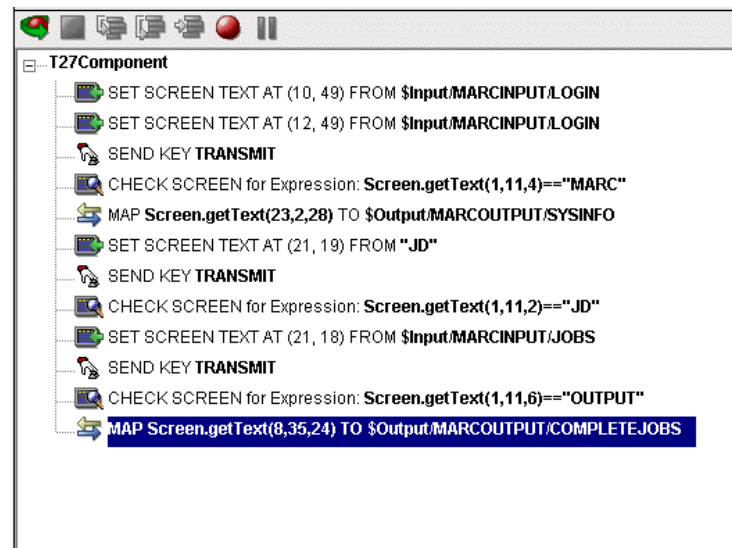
T27Component

SET SCREEN TEXT AT (10, 49) FROM $Input/MARCINPUT/LOGIN

SET SCREEN TEXT AT (12, 49) FROM $Input/MARCINPUT/LOGIN

SEND KEY TRANSMIT

CHECK SCREEN for Expression: Screen.getText(1,11,4)=="MARC"

MAP Screen.getText(23,2,28) TO $Output/MARCOUTPUT/SYSINFO

SET SCREEN TEXT AT (21, 19) FROM "JD"

SEND KEY TRANSMIT

CHECK SCREEN for Expression: Screen.getText(1,11,2)=="JD"

SET SCREEN TEXT AT (21, 18) FROM $Input/MARCINPUT/JOBS

SEND KEY TRANSMIT

CHECK SCREEN for Expression: Screen.getText(1,11,6)=="OUTPUT"

MAP Screen.getText(8,35,24) TO $Output/MARCOUTPUT/COMPLETEJOBS